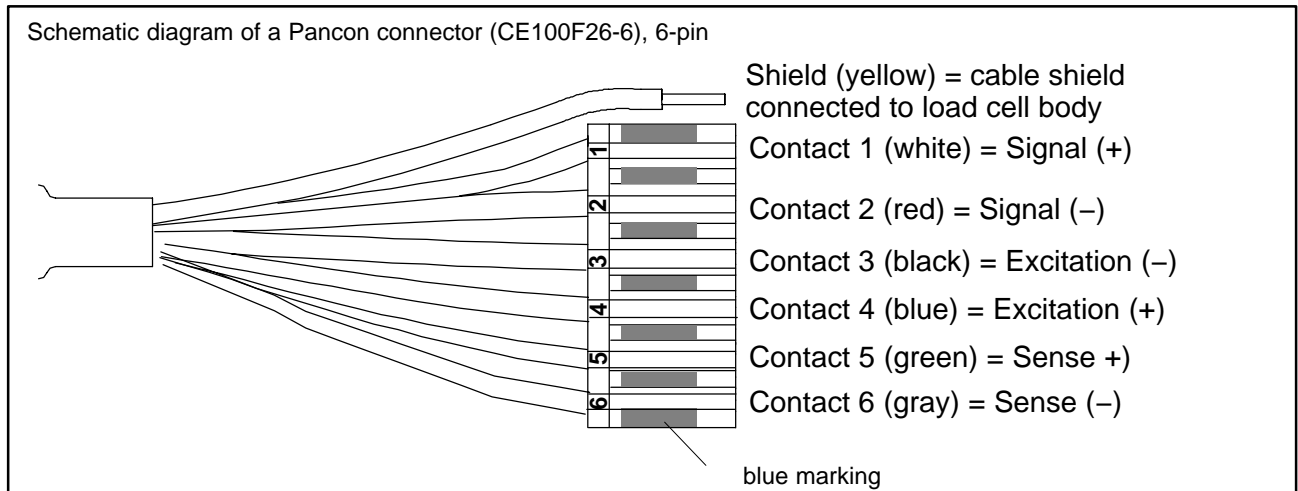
Schematic diagram of a Pancon connector (CE100F26-6), 6-pin

Shield (yellow) = cable shield connected to load cell body

1
2
3
4
5
6

Contact 1 (white) = Signal (+)

Contact 2 (red) = Signal (–)

Contact 3 (black) = Excitation (–)

Contact 4 (blue) = Excitation (+)

Contact 5 (green) = Sense +)

Contact 6 (gray) = Sense (–)

blue marking